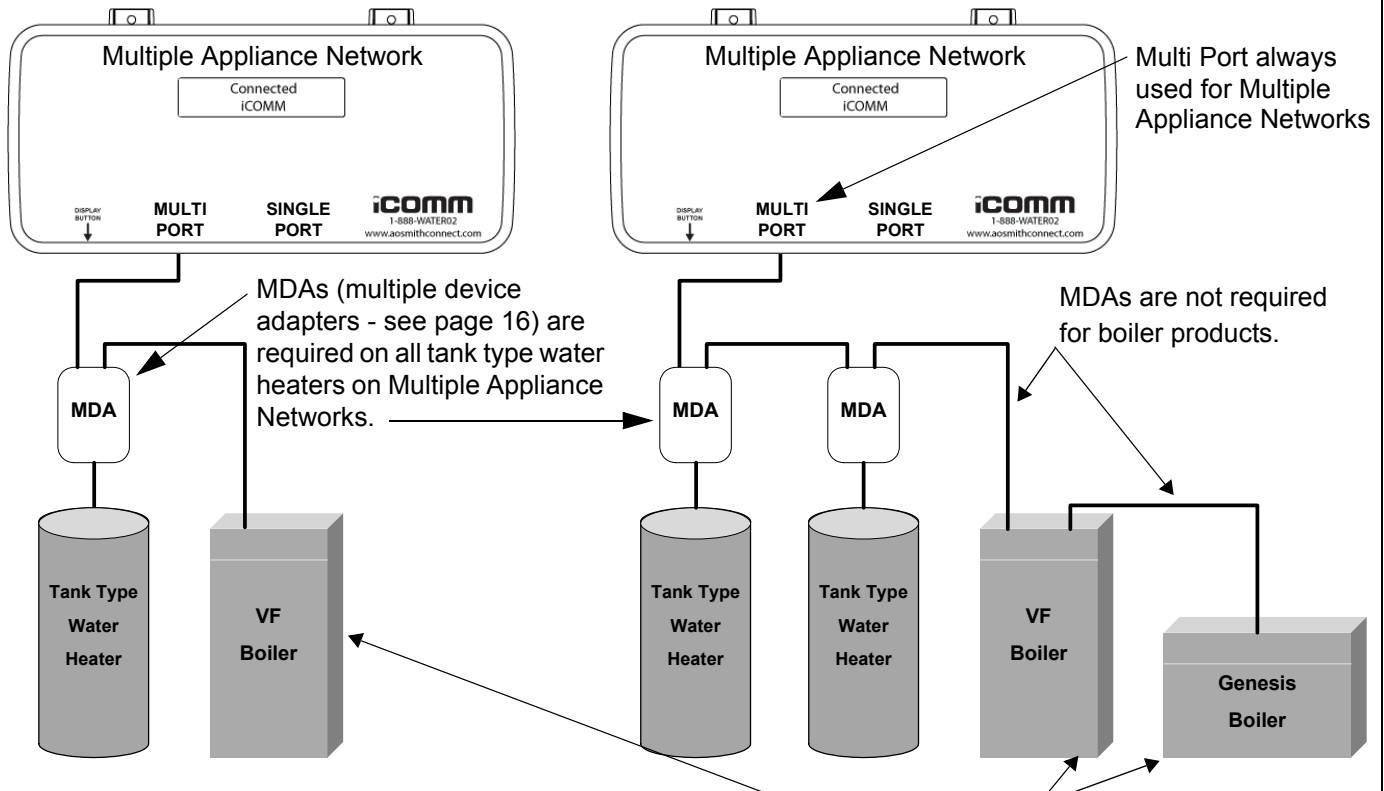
Multiple Appliance Network

Connected
iCOMM

DISPLAY BUTTON

MULTI PORT

SINGLE PORT

iCOMM
1-888-WATER02
www.aosmithconnect.com

Multiple Appliance Network

Connected
iCOMM

DISPLAY BUTTON

MULTI PORT

SINGLE PORT

iCOMM
1-888-WATER02
www.aosmithconnect.com

Multi Port always used for Multiple Appliance Networks

MDAs (multiple device adapters - see page 16) are required on all tank type water heaters on Multiple Appliance Networks.

MDAs are not required for boiler products.

MDA

MDA

MDA

Tank Type Water Heater

VF Boiler

Tank Type Water Heater

Tank Type Water Heater

VF Boiler

Genesis Boiler